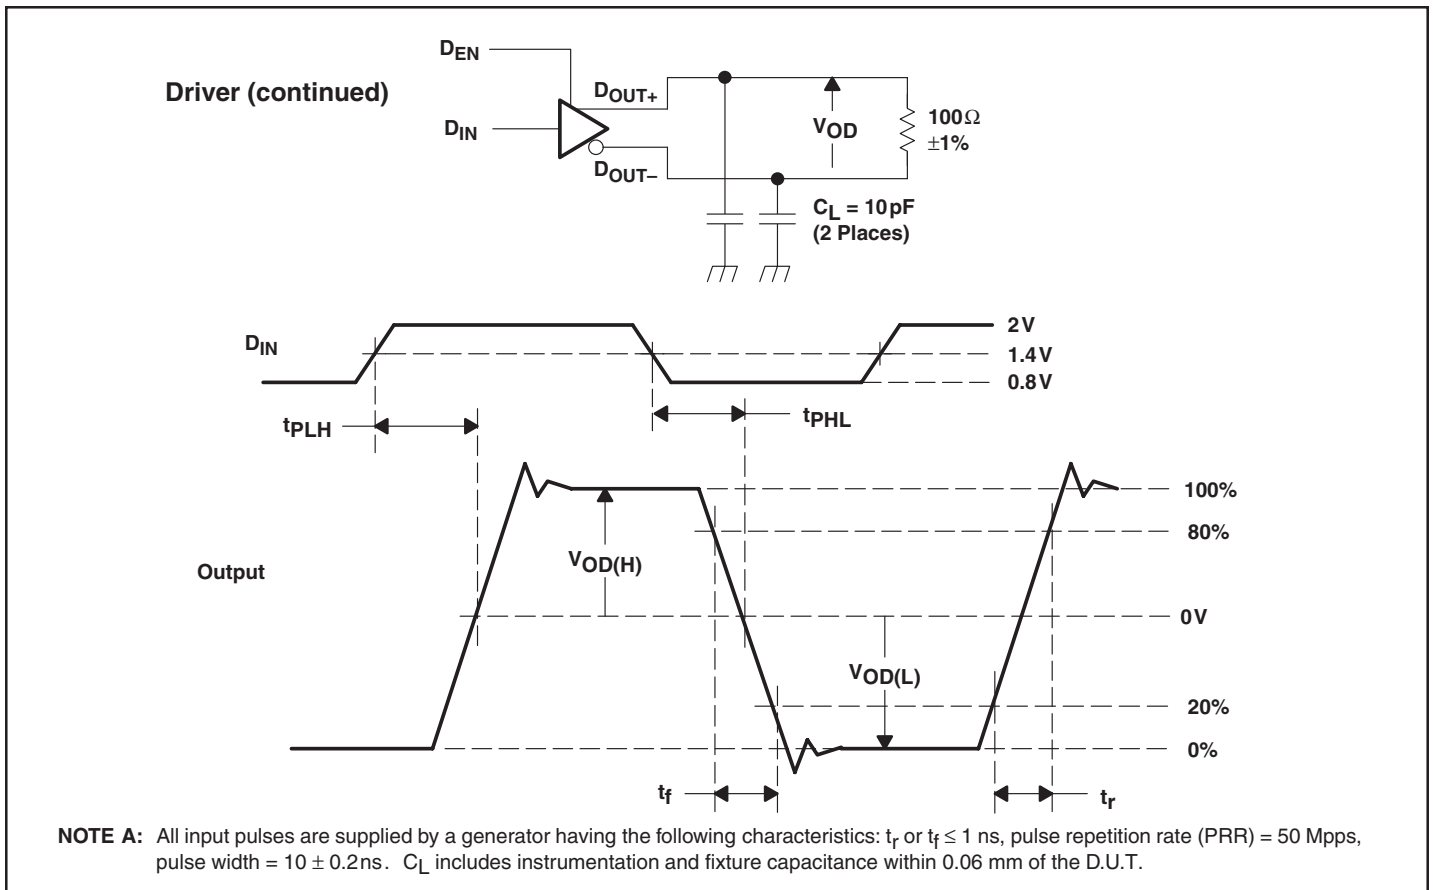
Driver (continued)

$D_{EN}$

$D_{IN}$

$D_{OUT+}$

$D_{OUT-}$

$V_{OD}$

100Ω ±1%

$C_L$ = 10 pF (2 Places)

$D_{IN}$

2 V

1.4 V

0.8 V

$t_{PLH}$

$t_{PHL}$

Output

$V_{OD(H)}$

$V_{OD(L)}$

100%

80%

0 V

20%

0%

$t_f$

$t_r$

NOTE A: All input pulses are supplied by a generator having the following characteristics: $t_r$ or $t_f \leq 1$ ns, pulse repetition rate (PRR) = 50 Mpps, pulse width = $10 \pm 0.2$ ns. $C_L$ includes instrumentation and fixture capacitance within 0.06 mm of the D.U.T.